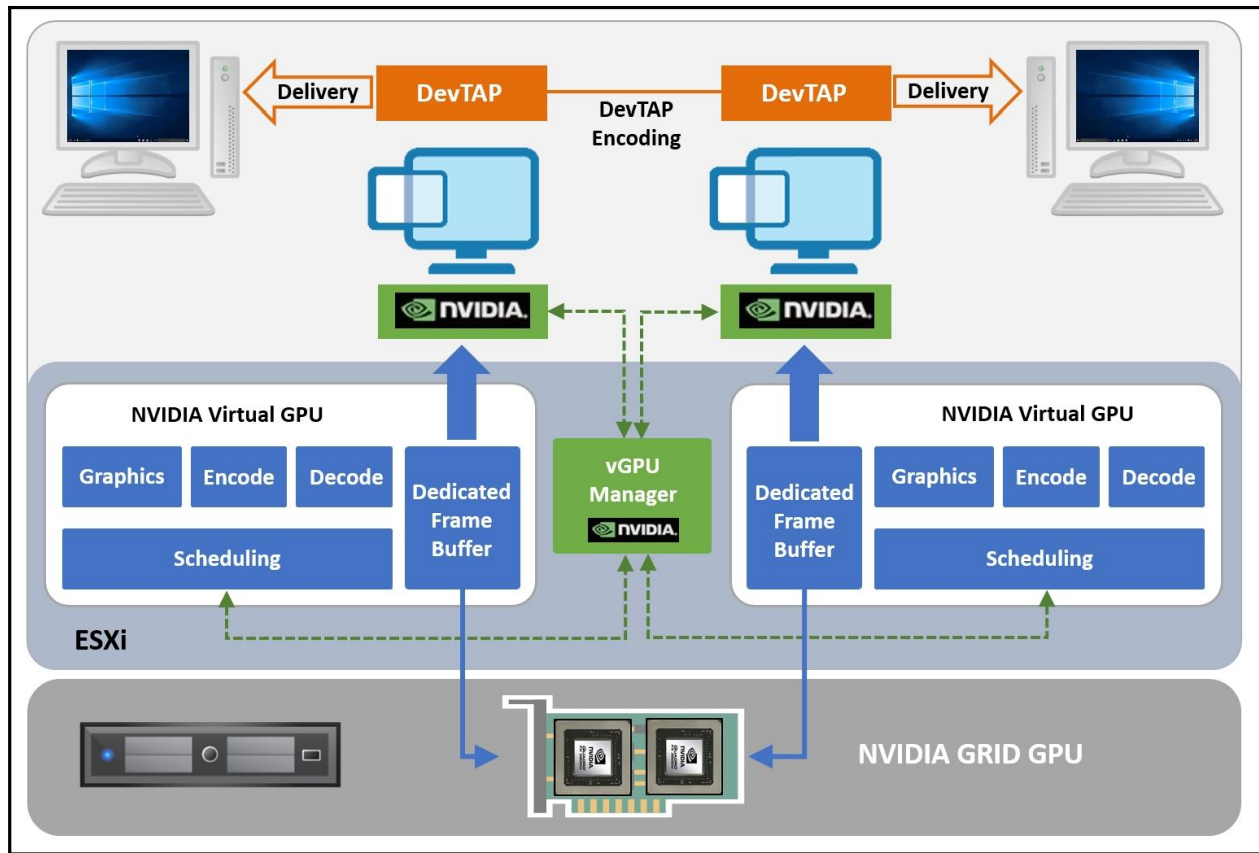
Delivery
DevTAP
DevTAP
Encoding
DevTAP
Delivery

NVIDIA
NVIDIA

NVIDIA Virtual GPU
Graphics
Encode
Decode
Scheduling
Dedicated Frame Buffer

vGPU Manager
NVIDIA

Dedicated Frame Buffer
NVIDIA Virtual GPU
Graphics
Encode
Decode
Scheduling

ESXi

NVIDIA GRID GPU